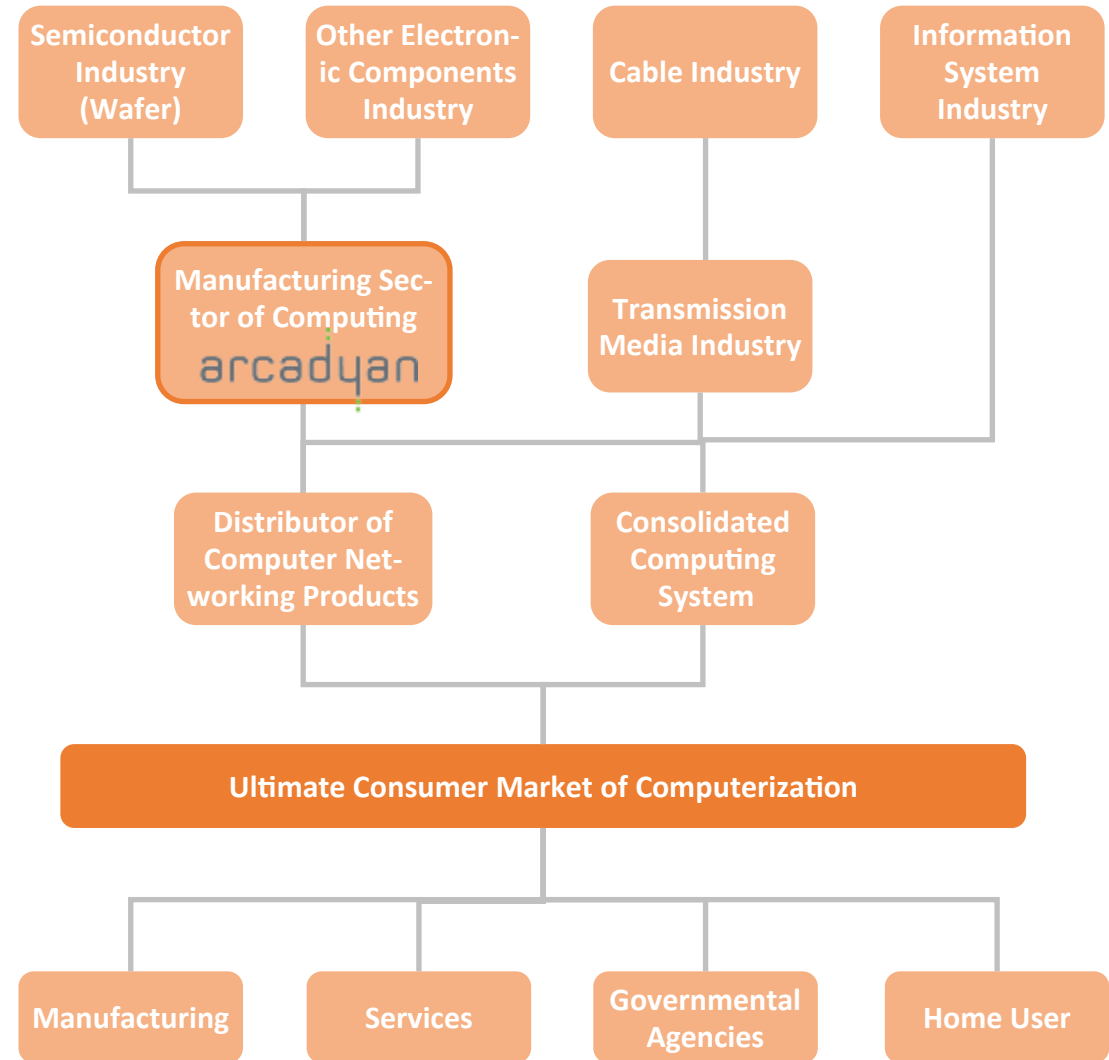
Semiconductor Industry (Wafer)

Other Electronic Components Industry

Cable Industry

Information System Industry

Manufacturing Sector of Computing
arcadyan

Transmission Media Industry

Distributor of Computer Networking Products

Consolidated Computing System

Ultimate Consumer Market of Computerization

Manufacturing

Services

Governmental Agencies

Home User